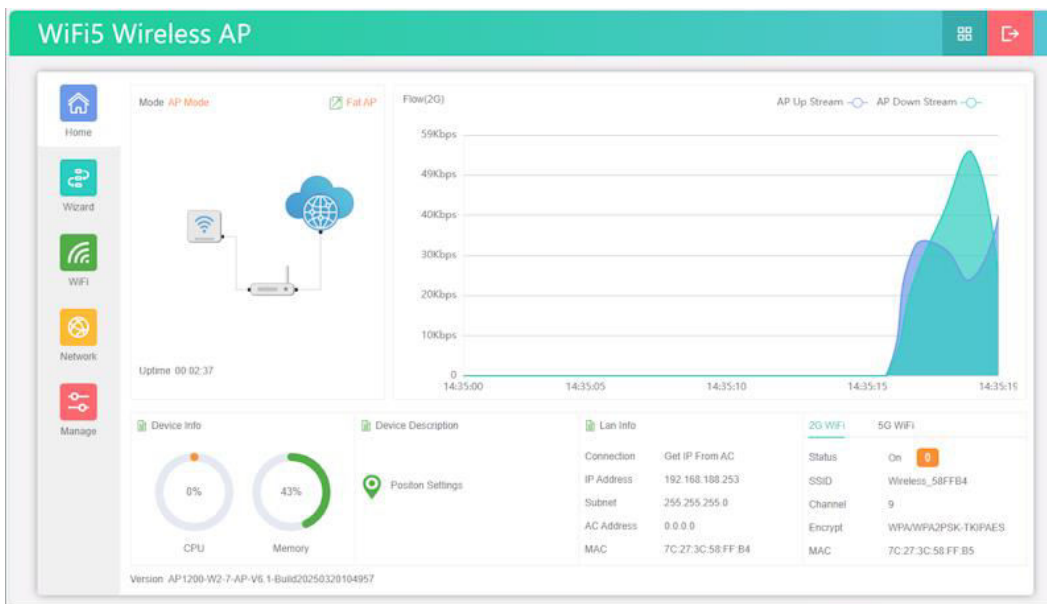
WiFi5 Wireless AP

Home

Wizard

WiFi

Network

Manage

Mode AP Mode

Fat AP

Uptime 00:02:37

Flow(2G)

AP Up Stream AP Down Stream

59Kbps
49Kbps
40Kbps
30Kbps
20Kbps
10Kbps
0

14:35:00 14:35:05 14:35:10 14:35:15 14:35:19

Device Info

0%

CPU

43%

Memory

Device Description

Positon Settings

Lan Info

| Connection | Get IP From AC |
|---|---|
| IP Address | 192.168.188.253 |
| Subnet | 255.255.255.0 |
| AC Address | 0.0.0.0 |
| MAC | 7C:27:3C:58:FF:B4 |

2G WiFi 5G WiFi

| Status | On 0 |
|---|---|
| SSID | Wireless_58FFB4 |
| Channel | 9 |
| Encrypt | WPA/WPA2PSK-TKIPAES |
| MAC | 7C:27:3C:58:FF:B5 |

Version AP1200-W2-7-AP-V6.1-Build20250320104957